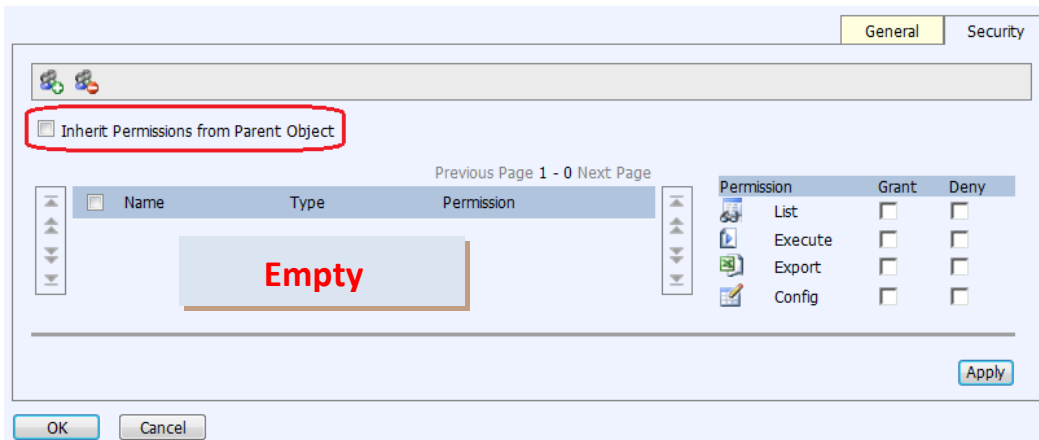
General Security

Inherit Permissions from Parent Object

Previous Page 1 - 0 Next Page

| Name | Type | Permission |
|---|---|---|

Empty

| Permission | Grant | Deny |
|---|---|---|
| List | | |
| Execute | | |
| Export | | |
| Config | | |

Apply

OK Cancel